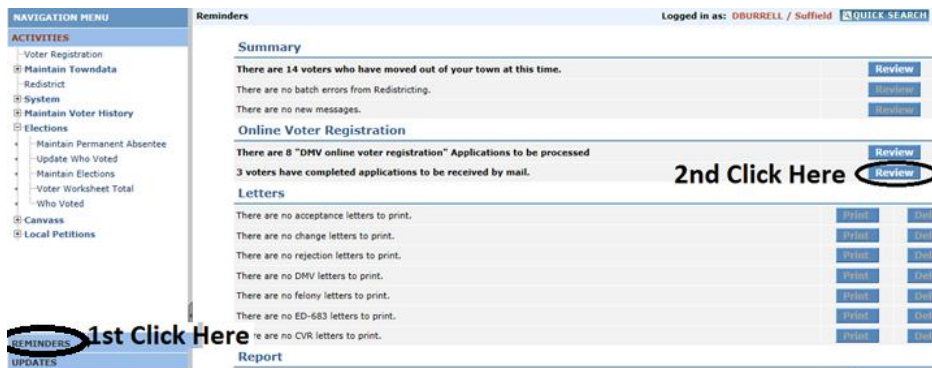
NAVIGATION MENU

ACTIVITIES

Voter Registration
Maintain Towndata
Redistrict
System
Maintain Voter History
Elections
Maintain Permanent Absentee
Update Who Voted
Maintain Elections
Voter Worksheet Total
Who Voted
Canvass
Local Petitions

REMINDERS
1st Click Here
UPDATES

Reminders

Logged in as: DBURRELL / Suffield QUICK SEARCH

Summary

| | |
|---|---|
| There are 14 voters who have moved out of your town at this time. | Review |
| There are no batch errors from Redistricting. | Review |
| There are no new messages. | Review |

Online Voter Registration

| | |
|---|---|
| There are 8 "DMV online voter registration" Applications to be processed | Review |
| 3 voters have completed applications to be received by mail. | Review |

2nd Click Here

Letters

| | | |
|---|---|---|
| There are no acceptance letters to print. | Print | Del |
| There are no change letters to print. | Print | Del |
| There are no rejection letters to print. | Print | Del |
| There are no DMV letters to print. | Print | Del |
| There are no felony letters to print. | Print | Del |
| There are no ED-683 letters to print. | Print | Del |
| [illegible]re are no CVR letters to print. | Print | Del |

Report